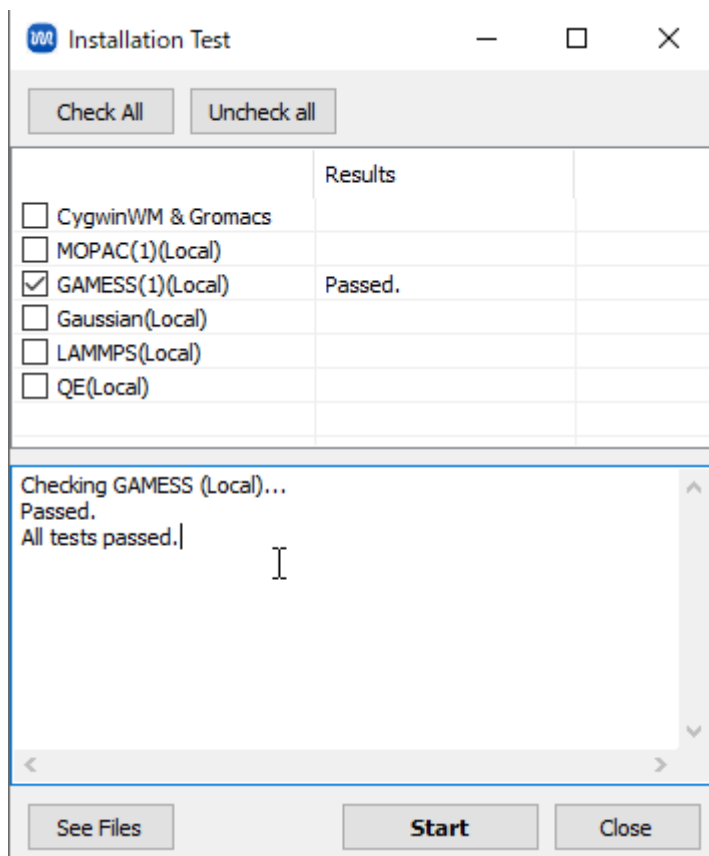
Installation Test

Check All
Uncheck all

| | Results |
|---|---|
| CygwinWM & Gromacs | |
| MOPAC(1)(Local) | |
| GAMESS(1)(Local) | Passed. |
| Gaussian(Local) | |
| LAMMPS(Local) | |
| QE(Local) | |

Checking GAMESS (Local)...
Passed.
All tests passed.

See Files
Start
Close